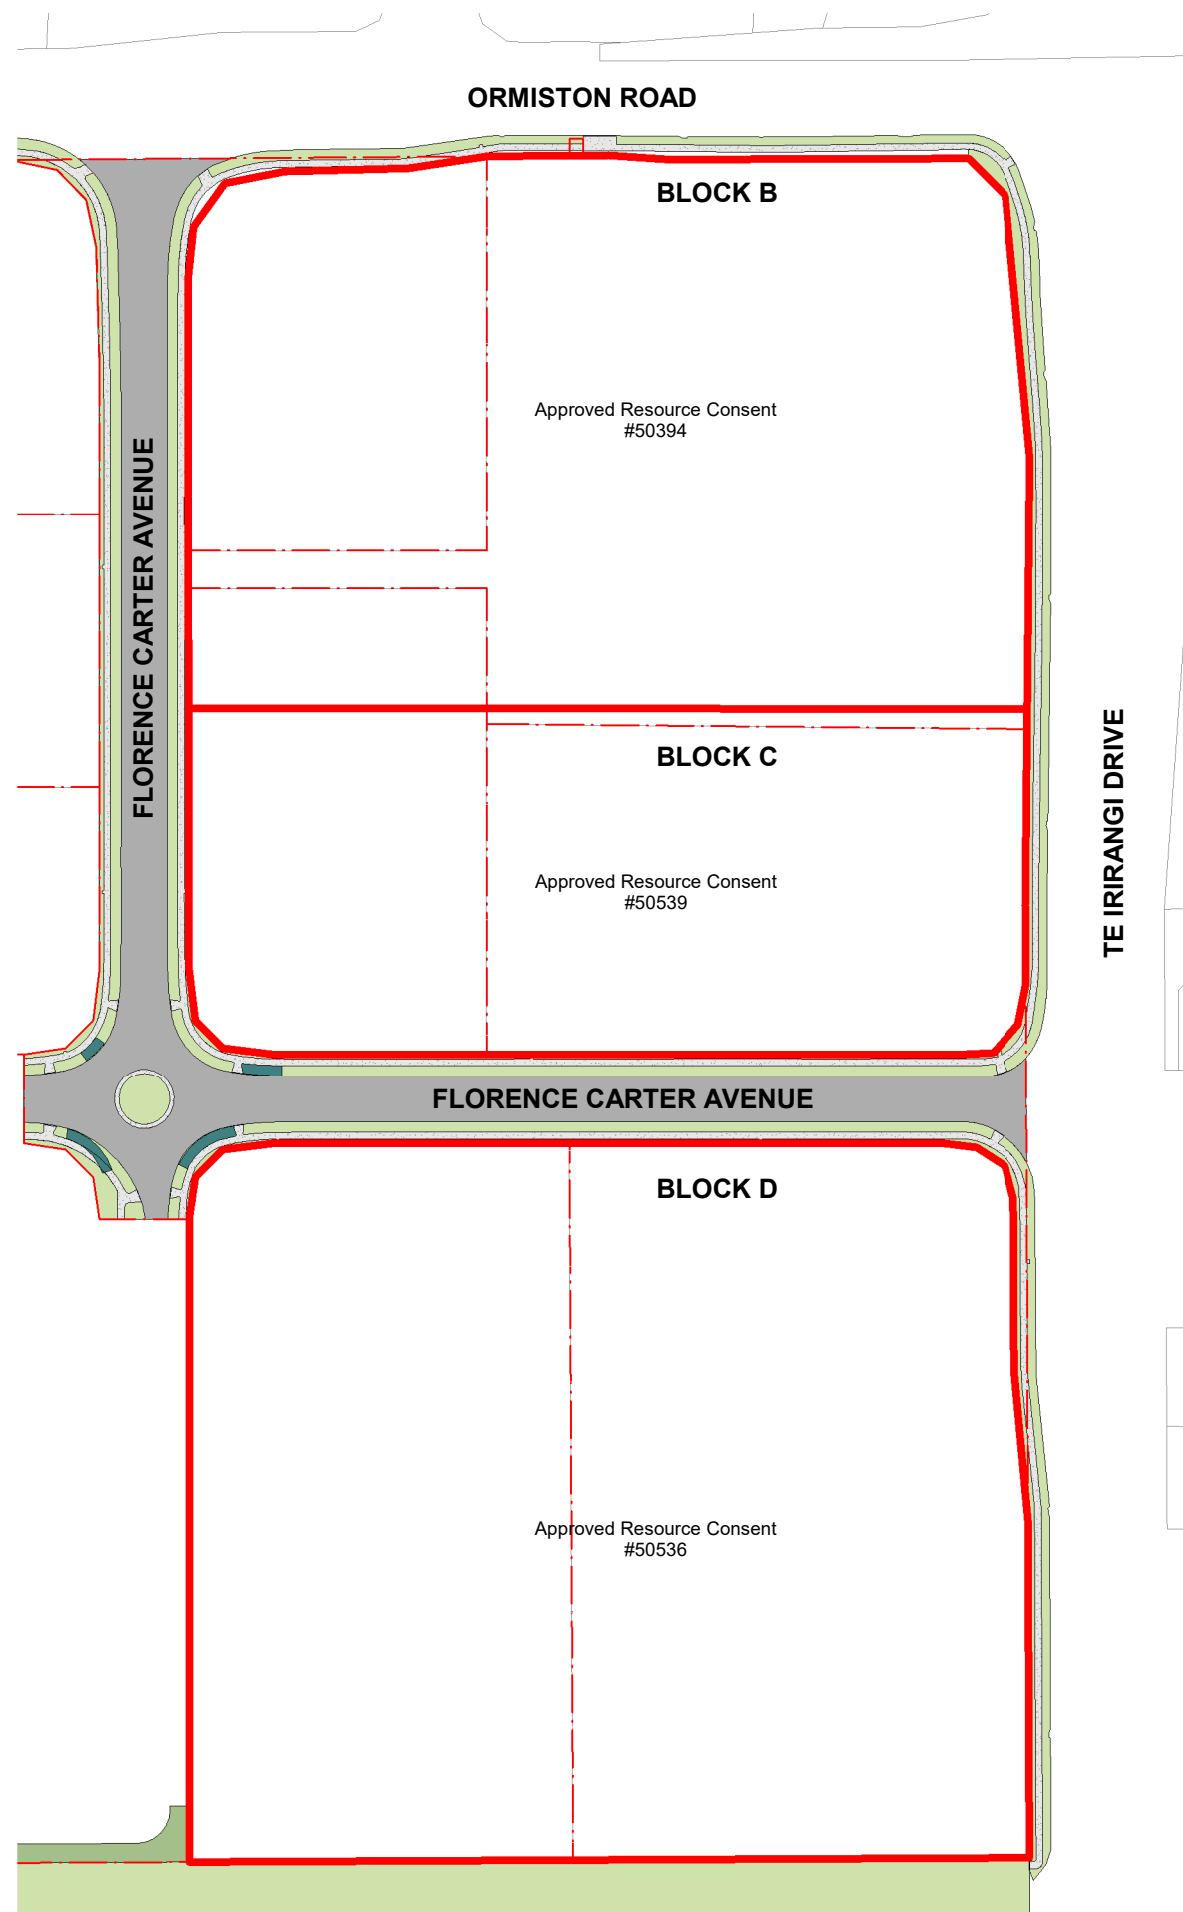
ORMISTON ROAD

BLOCK B

Approved Resource Consent
#50394

FLORENCE CARTER AVENUE

BLOCK C

Approved Resource Consent
#50539

TE IRIRANGI DRIVE

FLORENCE CARTER AVENUE

BLOCK D

Approved Resource Consent
#50536